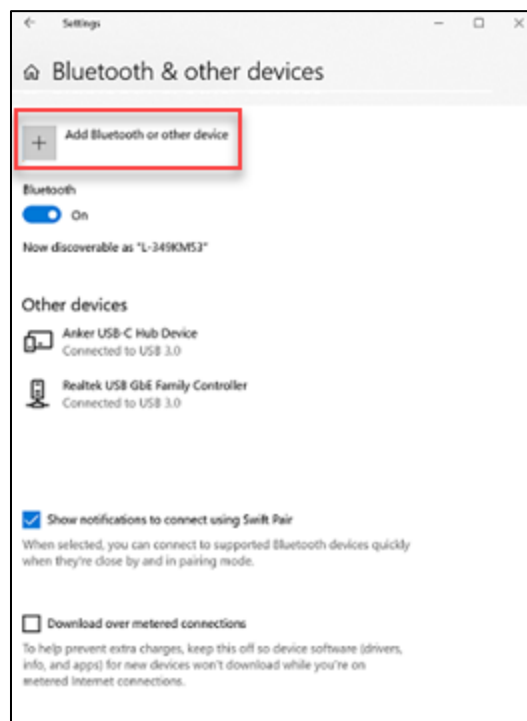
Settings

Bluetooth & other devices

+ Add Bluetooth or other device

Bluetooth

On

Now discoverable as "L-349KM53"

Other devices

Anker USB-C Hub Device
Connected to USB 3.0

Realtek USB GbE Family Controller
Connected to USB 3.0

Show notifications to connect using Swift Pair

When selected, you can connect to supported Bluetooth devices quickly when they're close by and in pairing mode.

Download over metered connections

To help prevent extra charges, keep this off so device software (drivers, info, and apps) for new devices won't download while you're on metered Internet connections.